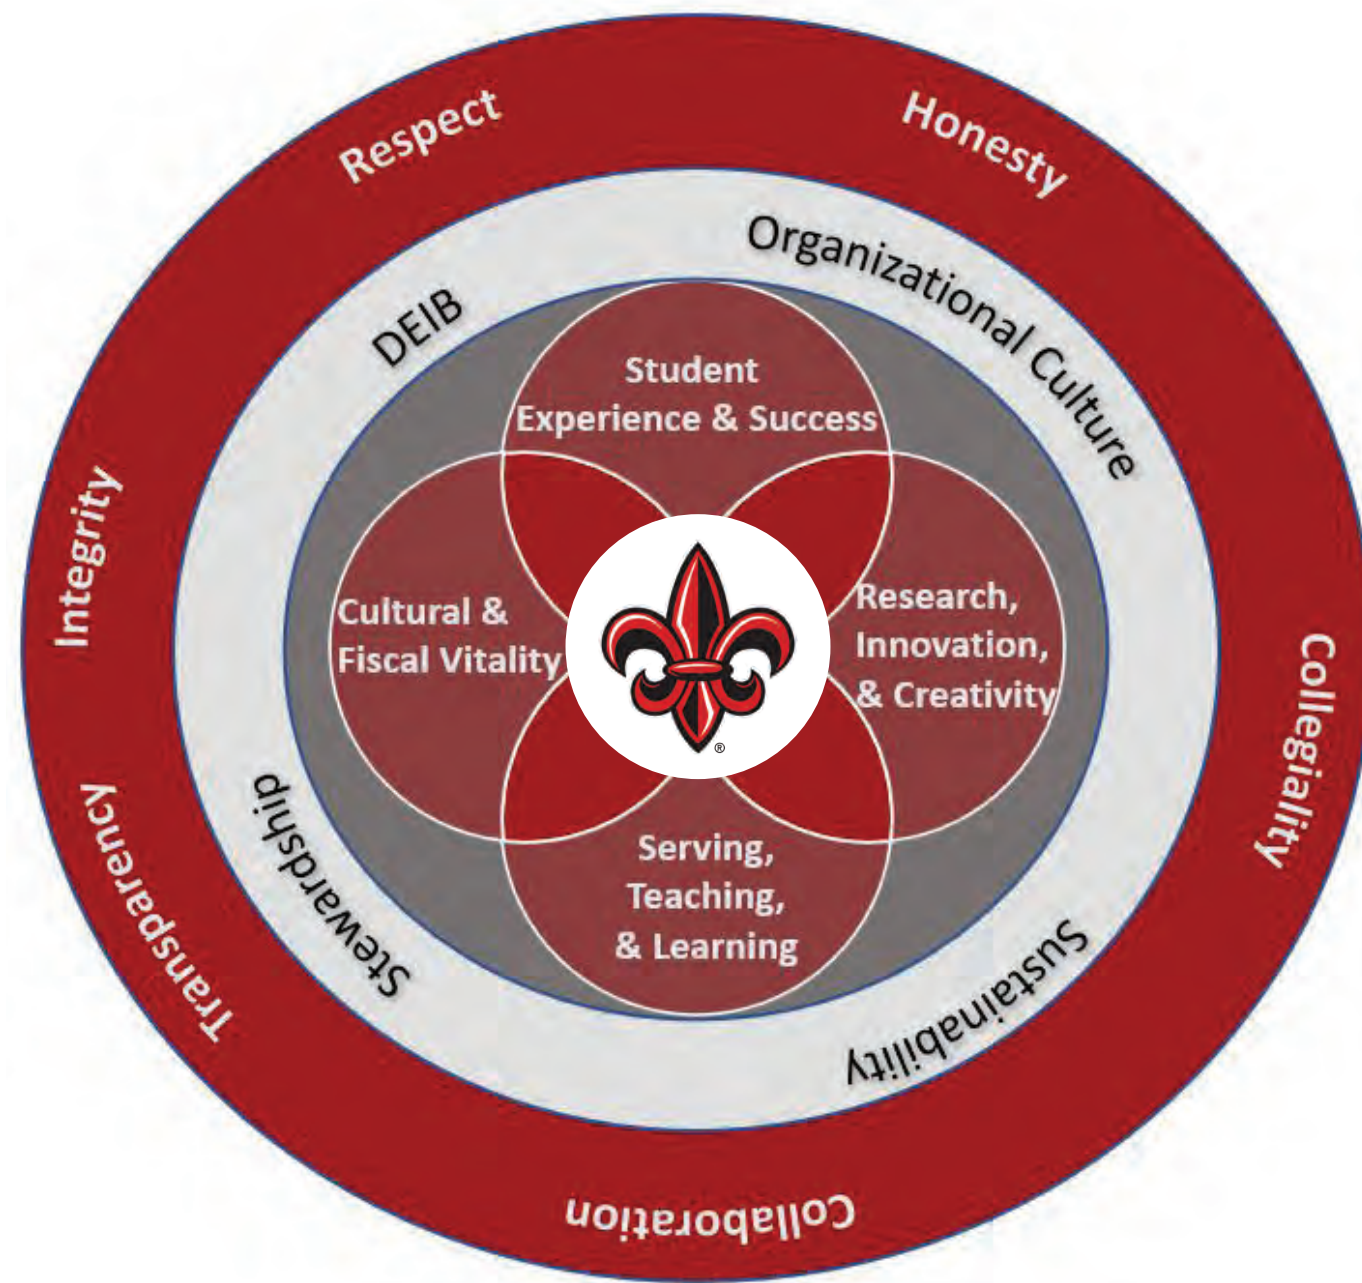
Respect

Honesty

Organizational Culture

DEIB

Student Experience & Success

Integrity

Cultural & Fiscal Vitality

Research, Innovation, & Creativity

Collegiality

Transparency

Stewardship

Serving, Teaching, & Learning

Sustainability

Collaboration

®